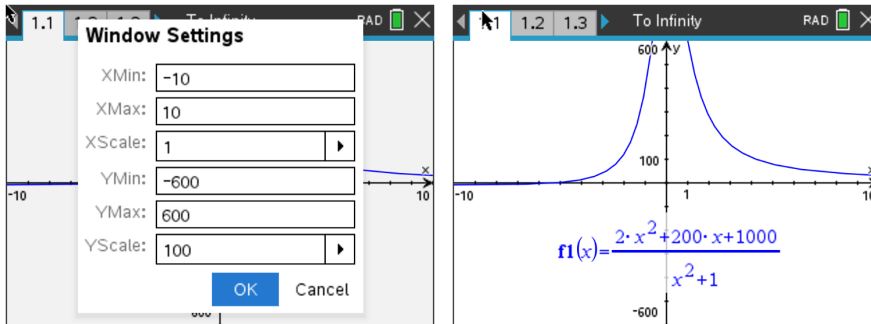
1.1 1.2 1.3 To Infinity RAD

Window Settings

XMin: -10

XMax: 10

XScale: 1

YMin: -600

YMax: 600

YScale: 100

OK Cancel

-10

10

x

600

1.1 1.2 1.3 To Infinity RAD

600 y

100

-10

1

10

x

$\mathbf{f1}(x)=\frac{2\cdot x^2+200\cdot x+1000}{x^2+1}$

-600